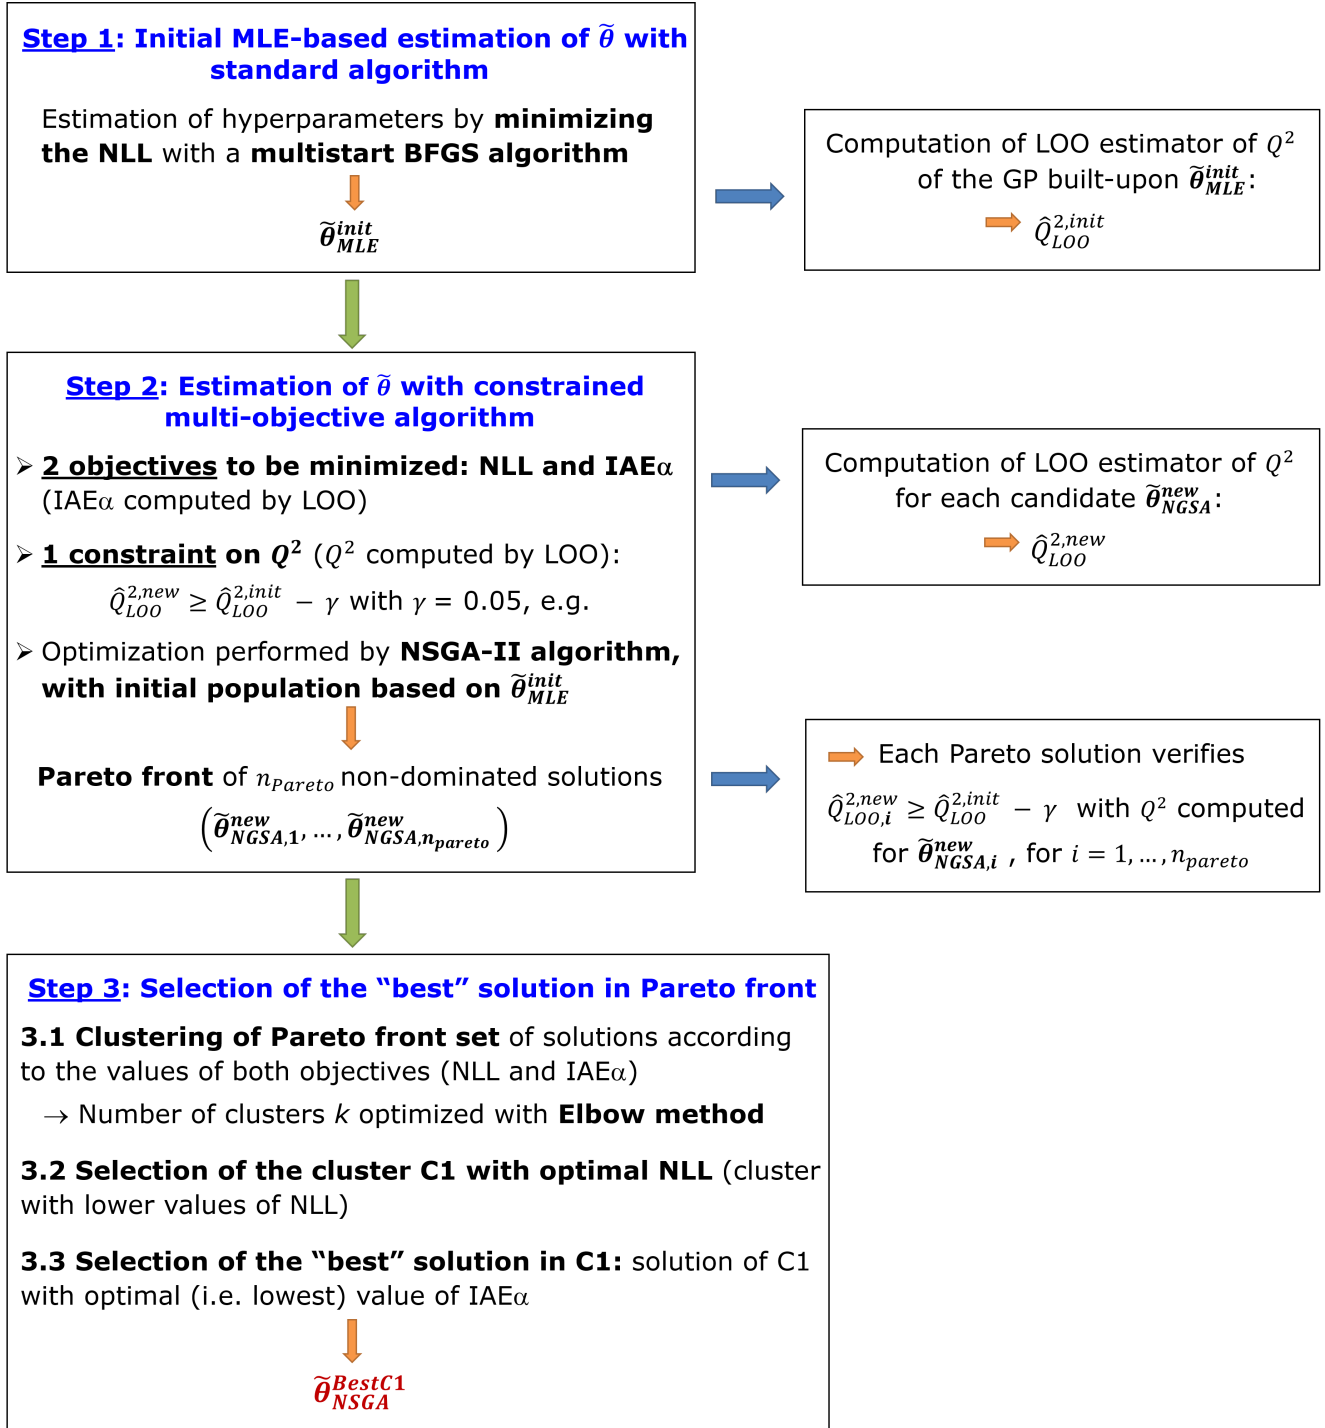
Step 1: Initial MLE-based estimation of $\tilde{\theta}$ with standard algorithm

Estimation of hyperparameters by minimizing the NLL with a multistart BFGS algorithm

$\tilde{\boldsymbol{\theta}}_{MLE}^{init}$

Computation of LOO estimator of $Q^2$ of the GP built-upon $\tilde{\boldsymbol{\theta}}_{MLE}^{init}$:

$\hat{Q}_{LOO}^{2,init}$

Step 2: Estimation of $\tilde{\theta}$ with constrained multi-objective algorithm

➢ 2 objectives to be minimized: NLL and IAEα (IAEα computed by LOO)

➢ 1 constraint on $Q^2$ ($Q^2$ computed by LOO):

$\hat{Q}_{LOO}^{2,new} \geq \hat{Q}_{LOO}^{2,init} - \gamma$ with $\gamma = 0.05$, e.g.

➢ Optimization performed by NSGA-II algorithm, with initial population based on $\tilde{\boldsymbol{\theta}}_{MLE}^{init}$

Pareto front of $n_{Pareto}$ non-dominated solutions

$\left(\tilde{\boldsymbol{\theta}}_{NGSA,1}^{new}, \dots, \tilde{\boldsymbol{\theta}}_{NGSA,n_{pareto}}^{new}\right)$

Computation of LOO estimator of $Q^2$ for each candidate $\tilde{\boldsymbol{\theta}}_{NGSA}^{new}$:

$\hat{Q}_{LOO}^{2,new}$

Each Pareto solution verifies

$\hat{Q}_{LOO,i}^{2,new} \geq \hat{Q}_{LOO}^{2,init} - \gamma$ with $Q^2$ computed for $\tilde{\boldsymbol{\theta}}_{NGSA,i}^{new}$ , for $i = 1, \dots, n_{pareto}$

Step 3: Selection of the “best” solution in Pareto front

3.1 Clustering of Pareto front set of solutions according to the values of both objectives (NLL and IAEα)

→ Number of clusters $k$ optimized with Elbow method

3.2 Selection of the cluster C1 with optimal NLL (cluster with lower values of NLL)

3.3 Selection of the “best” solution in C1: solution of C1 with optimal (i.e. lowest) value of IAEα

$\tilde{\boldsymbol{\theta}}_{NSGA}^{BestC1}$